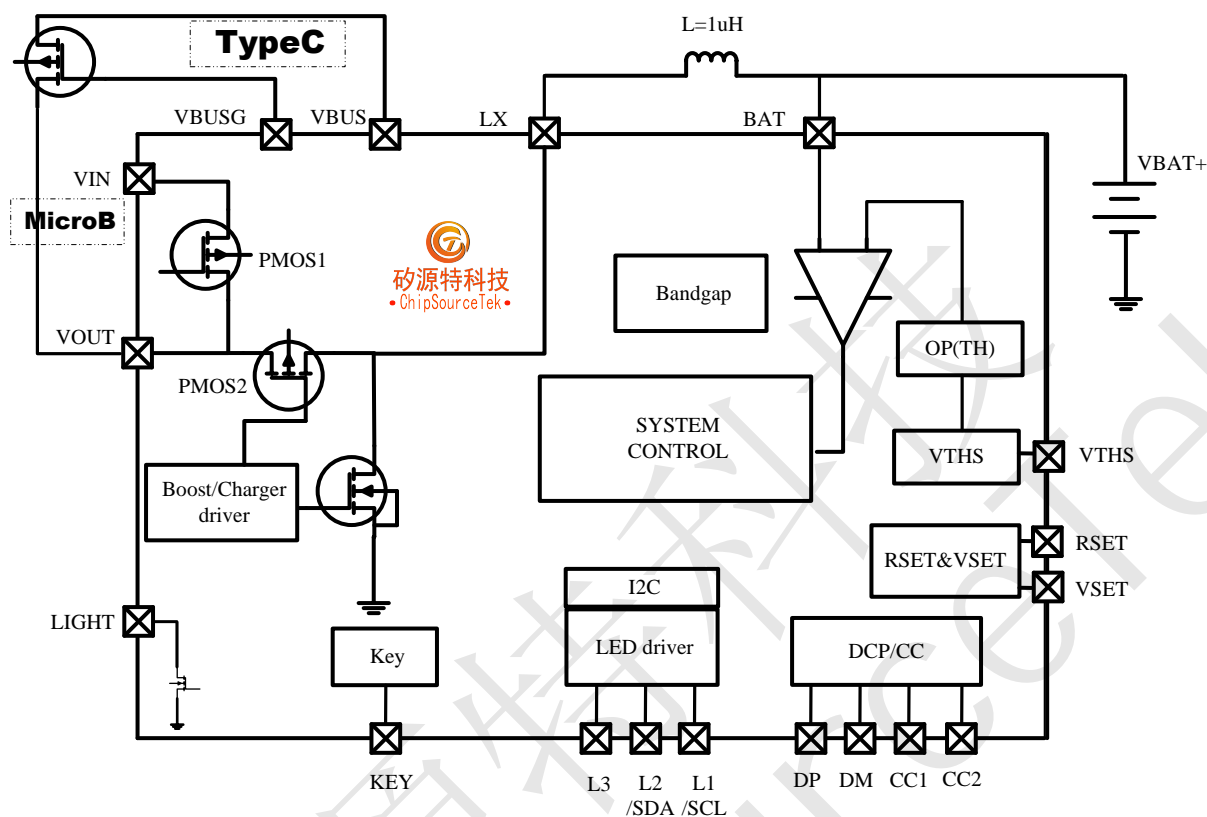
TypeC

L=1uH

VBUSG

VBUS

LX

BAT

VBAT+

VIN

MicroB

PMOS1

矽源特科技
•ChipSourceTek•

Bandgap

VOUT

PMOS2

OP(TH)

SYSTEM CONTROL

VTHS

VTHS

Boost/Charger driver

RSET&VSET

RSET

VSET

I2C

LIGHT

LED driver

DCP/CC

Key

KEY

L3

L2 /SDA

L1 /SCL

DP

DM

CC1

CC2